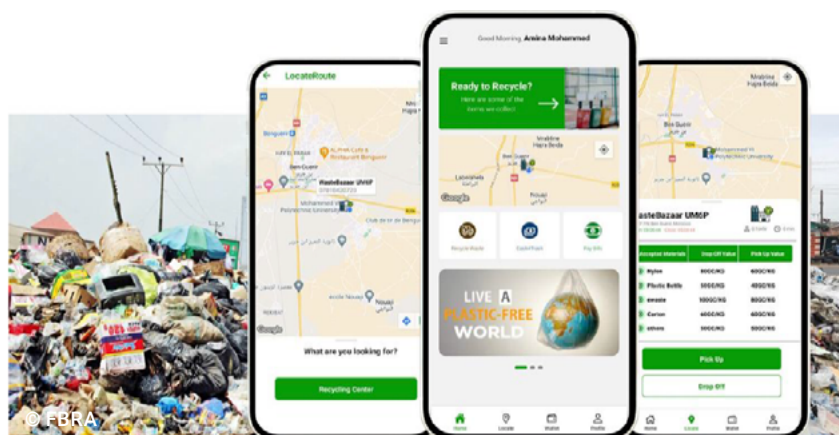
LocateRoute

Benguerir

Al Fath Cafe & Restaurant Benguerir

Ben Guerir

WasteBazaar UM6P
07819430723

Mohammed VI Polytechnic University

Club de tir de Benguerir

Nouadi Hajra

Google

What are you looking for?

Recycling Center

Good Morning Amina Mohammed

Ready to Recycle?
Here are some of the items we collect

Mrabine Hajra Beida

Ben Guerir

Google

Recycle Waste

CashPoint

Pay Bills

LIVE A PLASTIC-FREE WORLD

Home
Locate
Wallet
Profile

Mrabine Hajra Beida

Ben Guerir

WasteBazaar UM6P

Accepted Materials | Drop Off Value | Pick Up Value
Nylon | 600C/KG | 400C/KG
Plastic Bottle | 600C/KG | 400C/KG
ewaste | 1000C/KG | 600C/KG
Carton | 600C/KG | 400C/KG
others | 600C/KG | 400C/KG

Pick Up

Drop Off

Home
Locate
Wallet
Profile

© FBRA